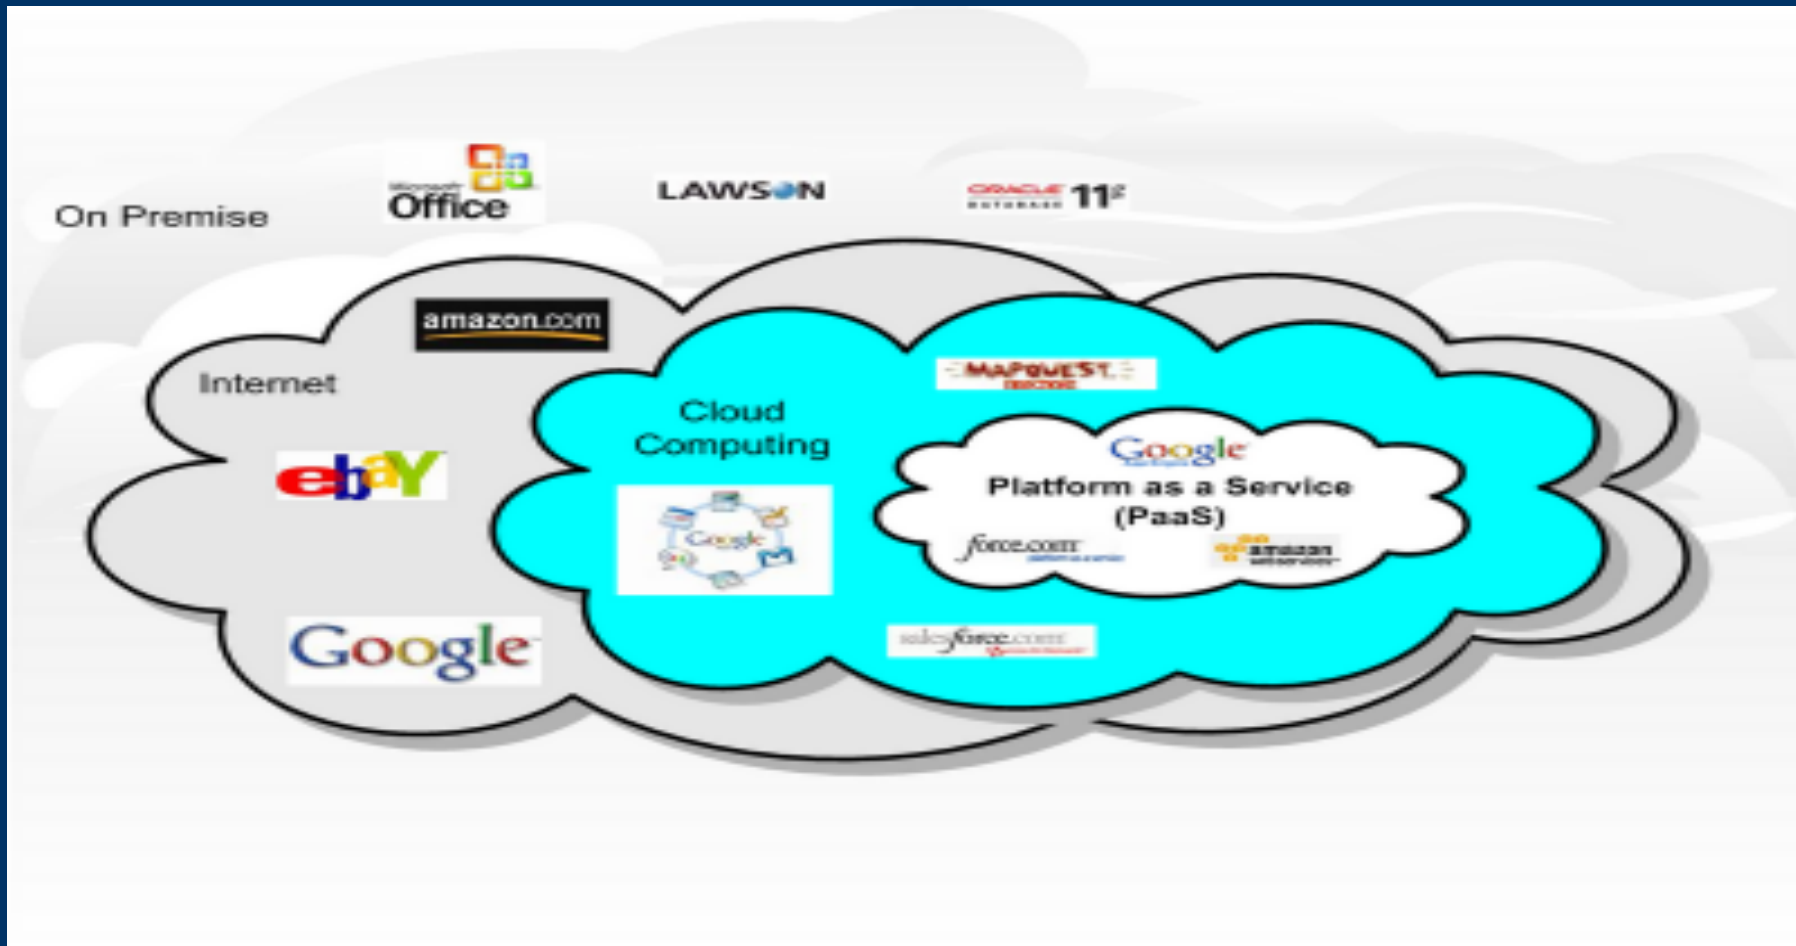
On Premise

Microsoft Office

LAWSON

ORACLE DATABASE 11g

amazon.com

Internet

ebay

Google

Cloud Computing

Google

MAPQUEST

Google

Platform as a Service (PaaS)

force.com

amazon webservices

salesforce.com